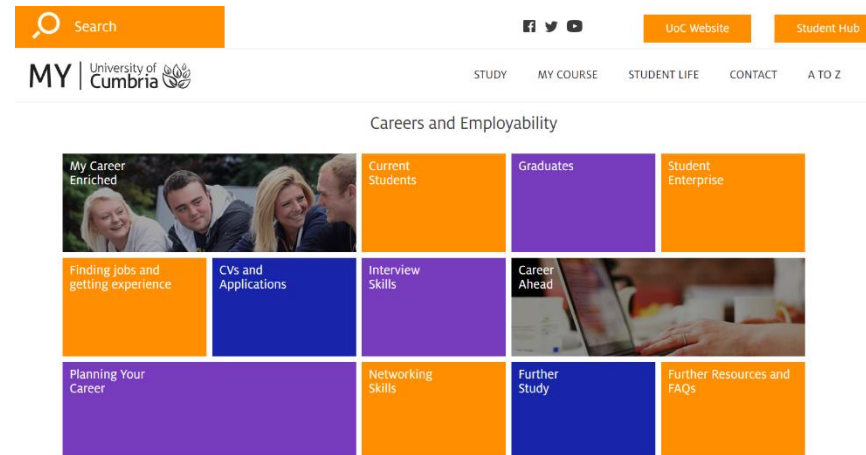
Search

UoC Website

Student Hub

MY | University of Cumbria

STUDY MY COURSE STUDENT LIFE CONTACT A TO Z

Careers and Employability

My Career Enriched

Current Students

Graduates

Student Enterprise

Finding jobs and getting experience

CVs and Applications

Interview Skills

Career Ahead

Planning Your Career

Networking Skills

Further Study

Further Resources and FAQs